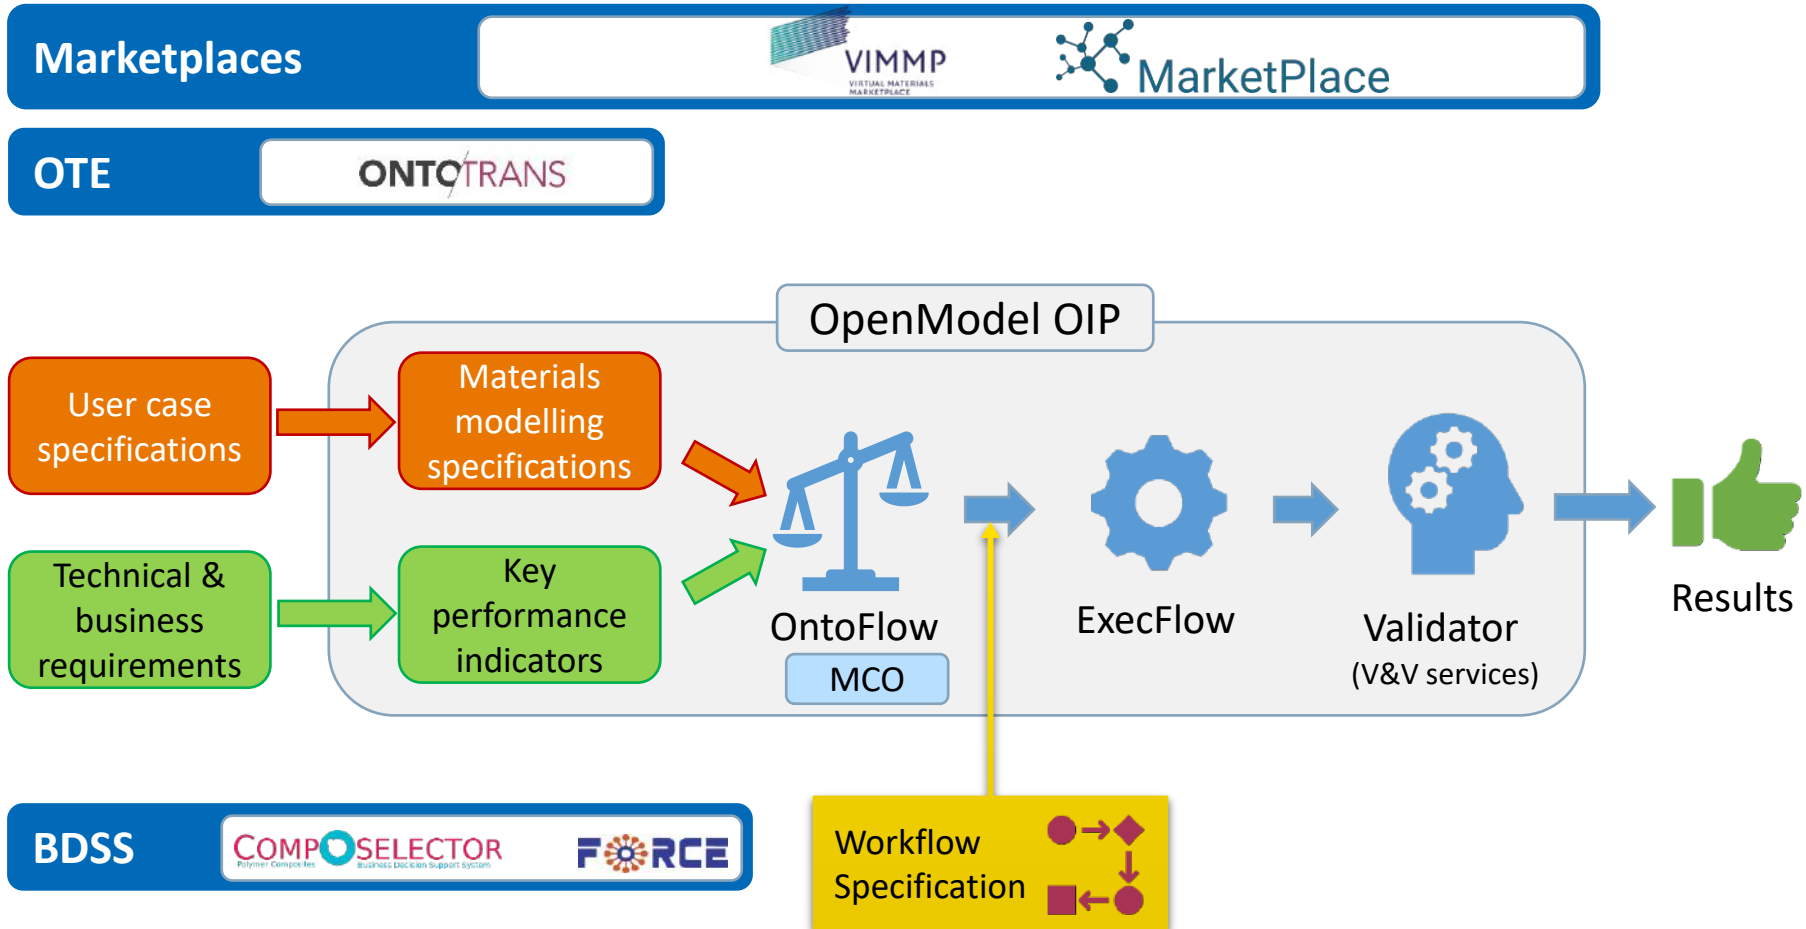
Marketplaces

VIMMP
VIRTUAL MATERIALS MARKETPLACE

MarketPlace

OTE

ONTOTRANS

OpenModel OIP

User case specifications

Materials modelling specifications

Technical & business requirements

Key performance indicators

OntoFlow

MCO

ExecFlow

Validator
(V&V services)

Results

BDSS

COMPOSELECTOR
Polymer Composites
Business Decision Support System

FORCE

Workflow Specification